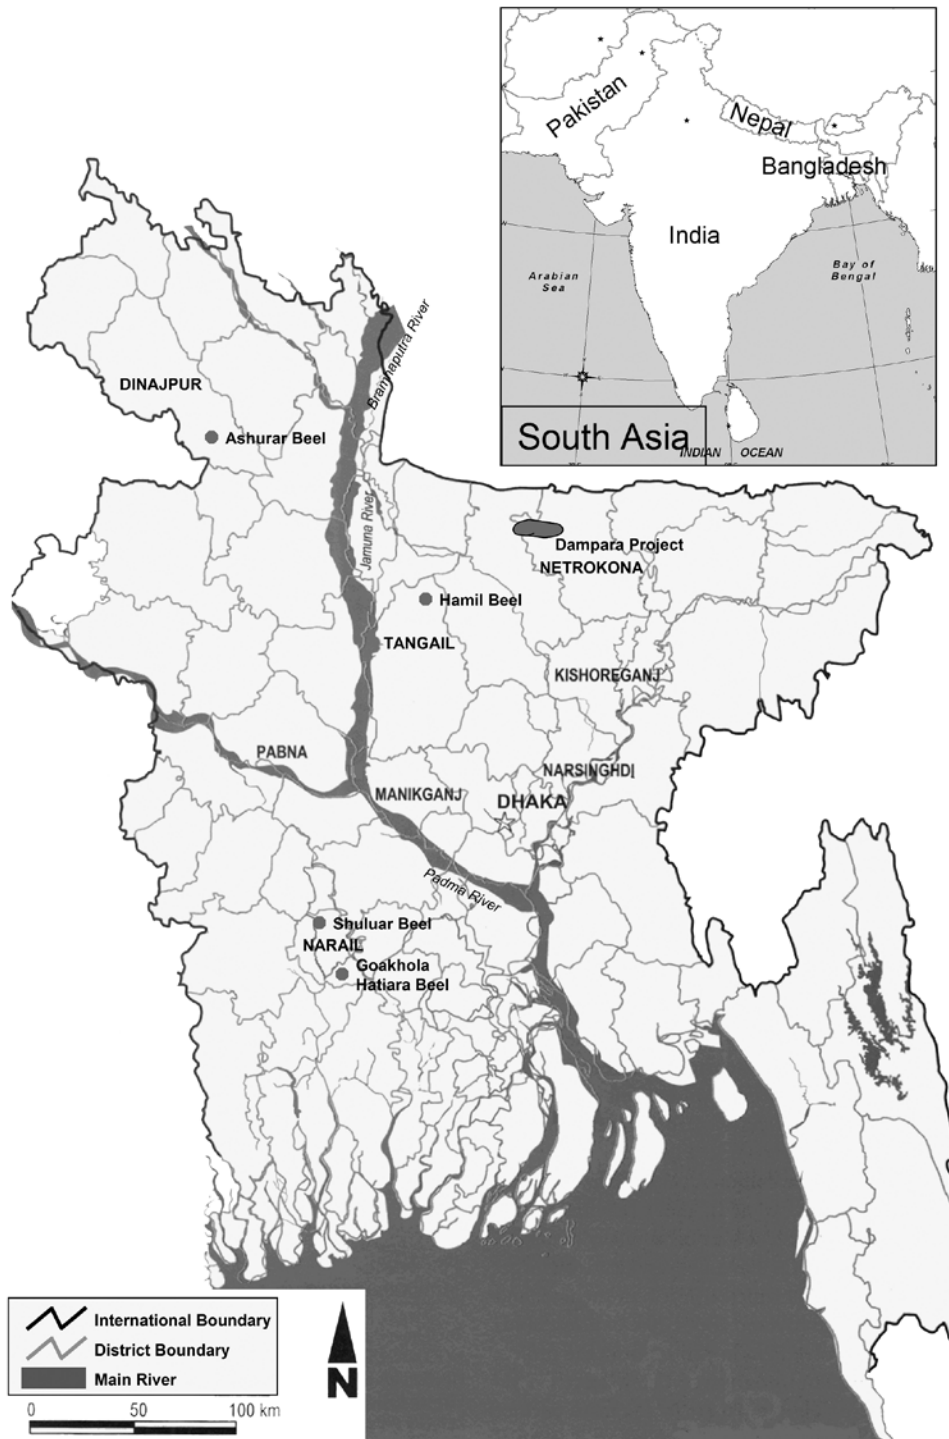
Pakistan
Nepal
Bangladesh
India
Arabian Sea
Bay of Bengal
South Asia
INDIAN OCEAN

DINAJPUR
Ashurar Beel
Brahmaputra River
Jamuna River
Dampara Project
NETROKONA
Hamil Beel
TANGAIL
KISHOREGANJ
PABNA
NARSINGHDI
MANIKGANJ
DHAKA
Padma River
Shuluar Beel
NARAIL
Goakhola Hatiara Beel

International Boundary
District Boundary
Main River
N
0 50 100 km